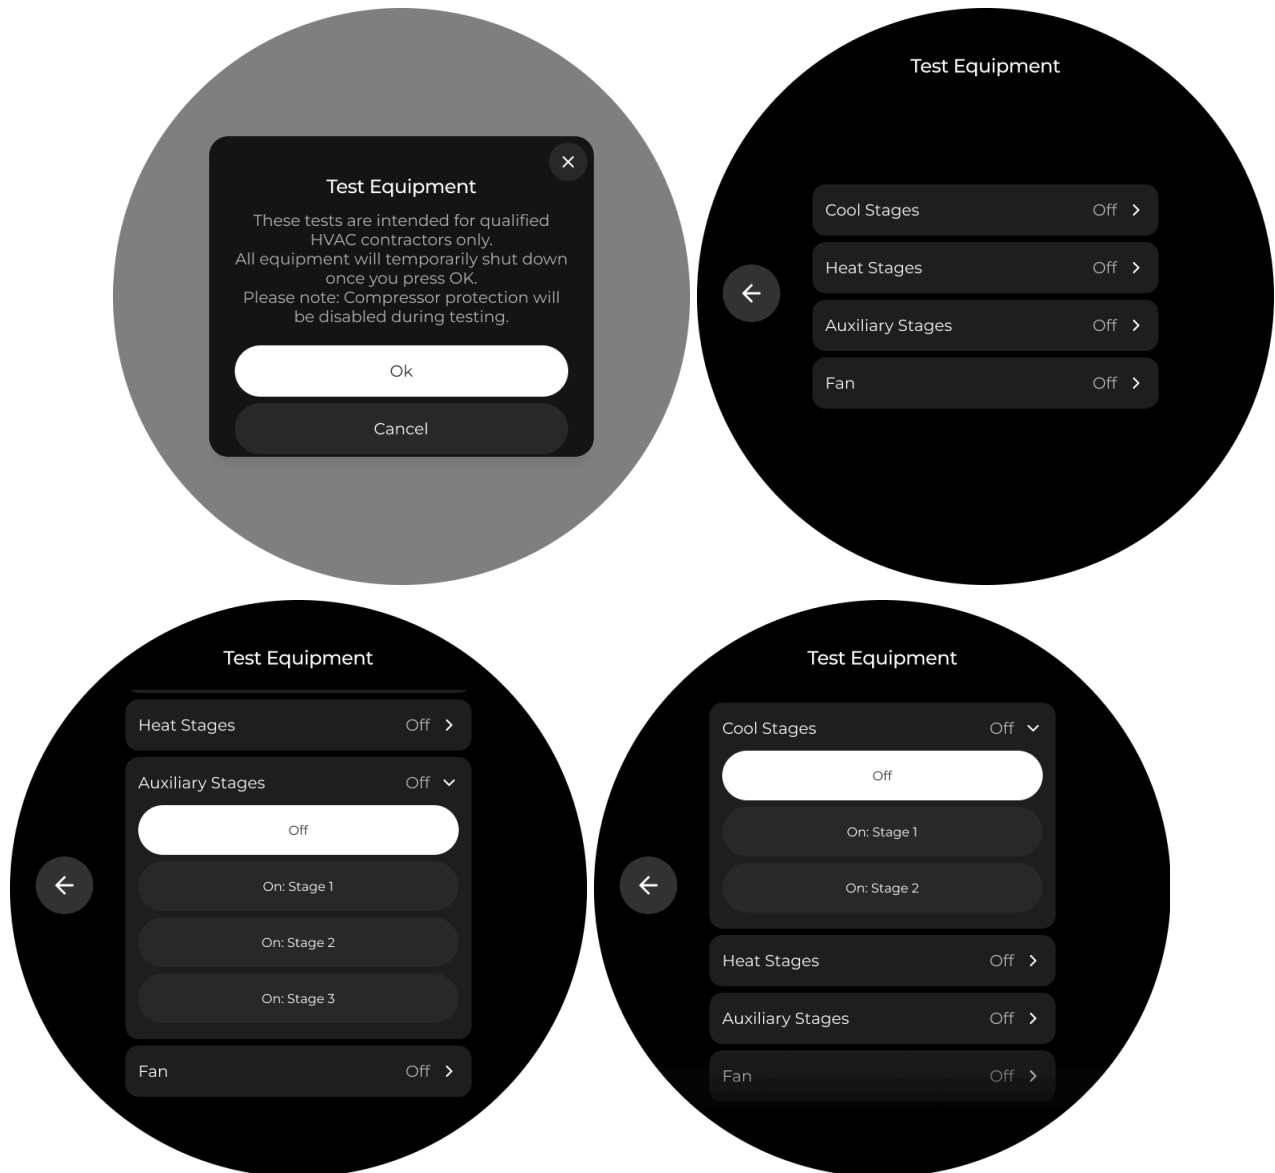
Test Equipment

These tests are intended for qualified HVAC contractors only.
All equipment will temporarily shut down once you press OK.
Please note: Compressor protection will be disabled during testing.

Ok

Cancel

Test Equipment

Cool Stages Off

Heat Stages Off

Auxiliary Stages Off

Fan Off

Test Equipment

Heat Stages Off

Auxiliary Stages Off

Off

On: Stage 1

On: Stage 2

On: Stage 3

Fan Off

Test Equipment

Cool Stages Off

Off

On: Stage 1

On: Stage 2

Heat Stages Off

Auxiliary Stages Off

Fan Off